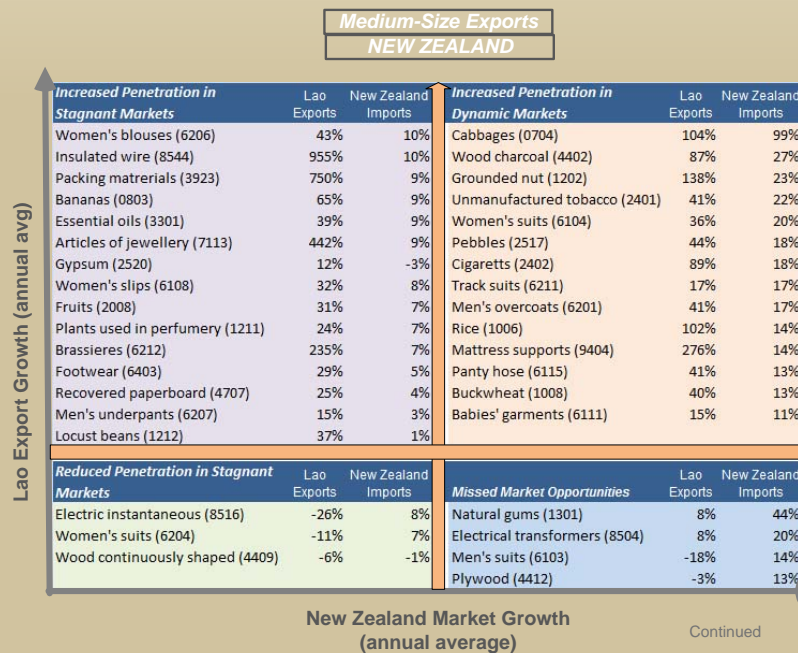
Medium-Size Exports
NEW ZEALAND

Lao Export Growth (annual avg)

| Increased Penetration in Stagnant Markets | Lao Exports | New Zealand Imports |
|---|---|---|
| Women's blouses (6206) | 43% | 10% |
| Insulated wire (8544) | 955% | 10% |
| Packing matrerials (3923) | 750% | 9% |
| Bananas (0803) | 65% | 9% |
| Essential oils (3301) | 39% | 9% |
| Articles of jewellery (7113) | 442% | 9% |
| Gypsum (2520) | 12% | -3% |
| Women's slips (6108) | 32% | 8% |
| Fruits (2008) | 31% | 7% |
| Plants used in perfumery (1211) | 24% | 7% |
| Brassieres (6212) | 235% | 7% |
| Footwear (6403) | 29% | 5% |
| Recovered paperboard (4707) | 25% | 4% |
| Men's underpants (6207) | 15% | 3% |
| Locust beans (1212) | 37% | 1% |

| Increased Penetration in Dynamic Markets | Lao Exports | New Zealand Imports |
|---|---|---|
| Cabbages (0704) | 104% | 99% |
| Wood charcoal (4402) | 87% | 27% |
| Grounded nut (1202) | 138% | 23% |
| Unmanufactured tobacco (2401) | 41% | 22% |
| Women's suits (6104) | 36% | 20% |
| Pebbles (2517) | 44% | 18% |
| Cigaretts (2402) | 89% | 18% |
| Track suits (6211) | 17% | 17% |
| Men's overcoats (6201) | 41% | 17% |
| Rice (1006) | 102% | 14% |
| Mattress supports (9404) | 276% | 14% |
| Panty hose (6115) | 41% | 13% |
| Buckwheat (1008) | 40% | 13% |
| Babies' garments (6111) | 15% | 11% |

| Reduced Penetration in Stagnant Markets | Lao Exports | New Zealand Imports |
|---|---|---|
| Electric instantaneous (8516) | -26% | 8% |
| Women's suits (6204) | -11% | 7% |
| Wood continuously shaped (4409) | -6% | -1% |

| Missed Market Opportunities | Lao Exports | New Zealand Imports |
|---|---|---|
| Natural gums (1301) | 8% | 44% |
| Electrical transformers (8504) | 8% | 20% |
| Men's suits (6103) | -18% | 14% |
| Plywood (4412) | -3% | 13% |

New Zealand Market Growth (annual average)

Continued